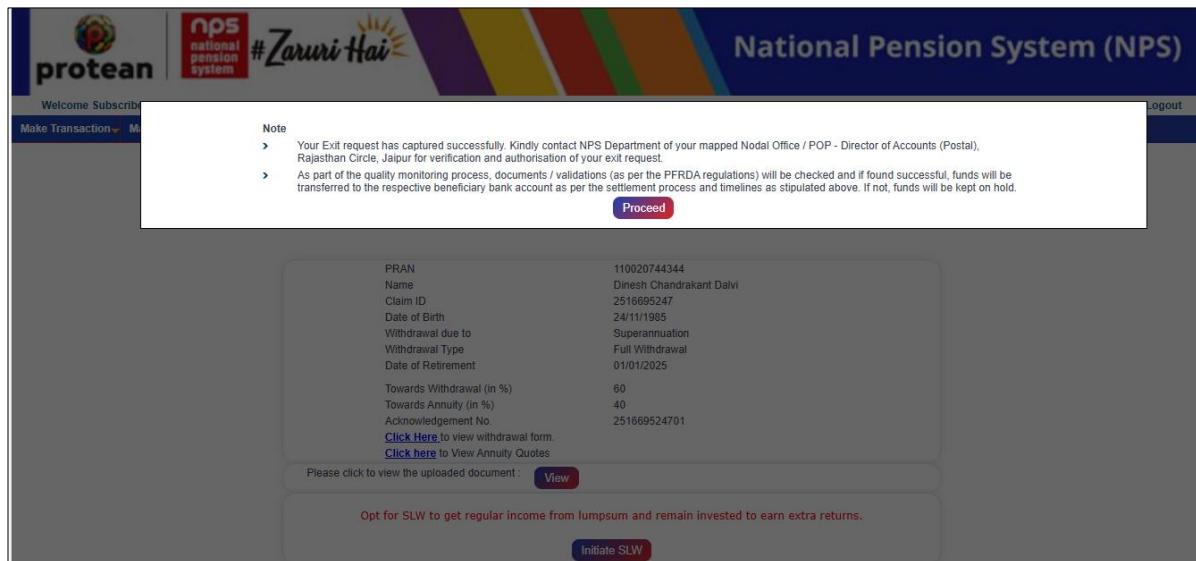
protean

nps national pension system

#Zaruri Hai

National Pension System (NPS)

Welcome Subscribe

Logout

Make Transaction Ma

Note

Your Exit request has captured successfully. Kindly contact NPS Department of your mapped Nodal Office / POP - Director of Accounts (Postal), Rajasthan Circle, Jaipur for verification and authorisation of your exit request.

As part of the quality monitoring process, documents / validations (as per the PFRDA regulations) will be checked and if found successful, funds will be transferred to the respective beneficiary bank account as per the settlement process and timelines as stipulated above. If not, funds will be kept on hold.

Proceed

| | |
|---|---|
| PRAN | 110020744344 |
| Name | Dinesh Chandrakant Dalvi |
| Claim ID | 2516695247 |
| Date of Birth | 24/11/1985 |
| Withdrawal due to | Superannuation |
| Withdrawal Type | Full Withdrawal |
| Date of Retirement | 01/01/2025 |
| Towards Withdrawal (in %) | 60 |
| Towards Annuity (in %) | 40 |
| Acknowledgement No. | 251669524701 |

Click Here to view withdrawal form.

Click here to View Annuity Quotes

Please click to view the uploaded document : View

Opt for SLW to get regular income from lumpsum and remain invested to earn extra returns.

Initiate SLW